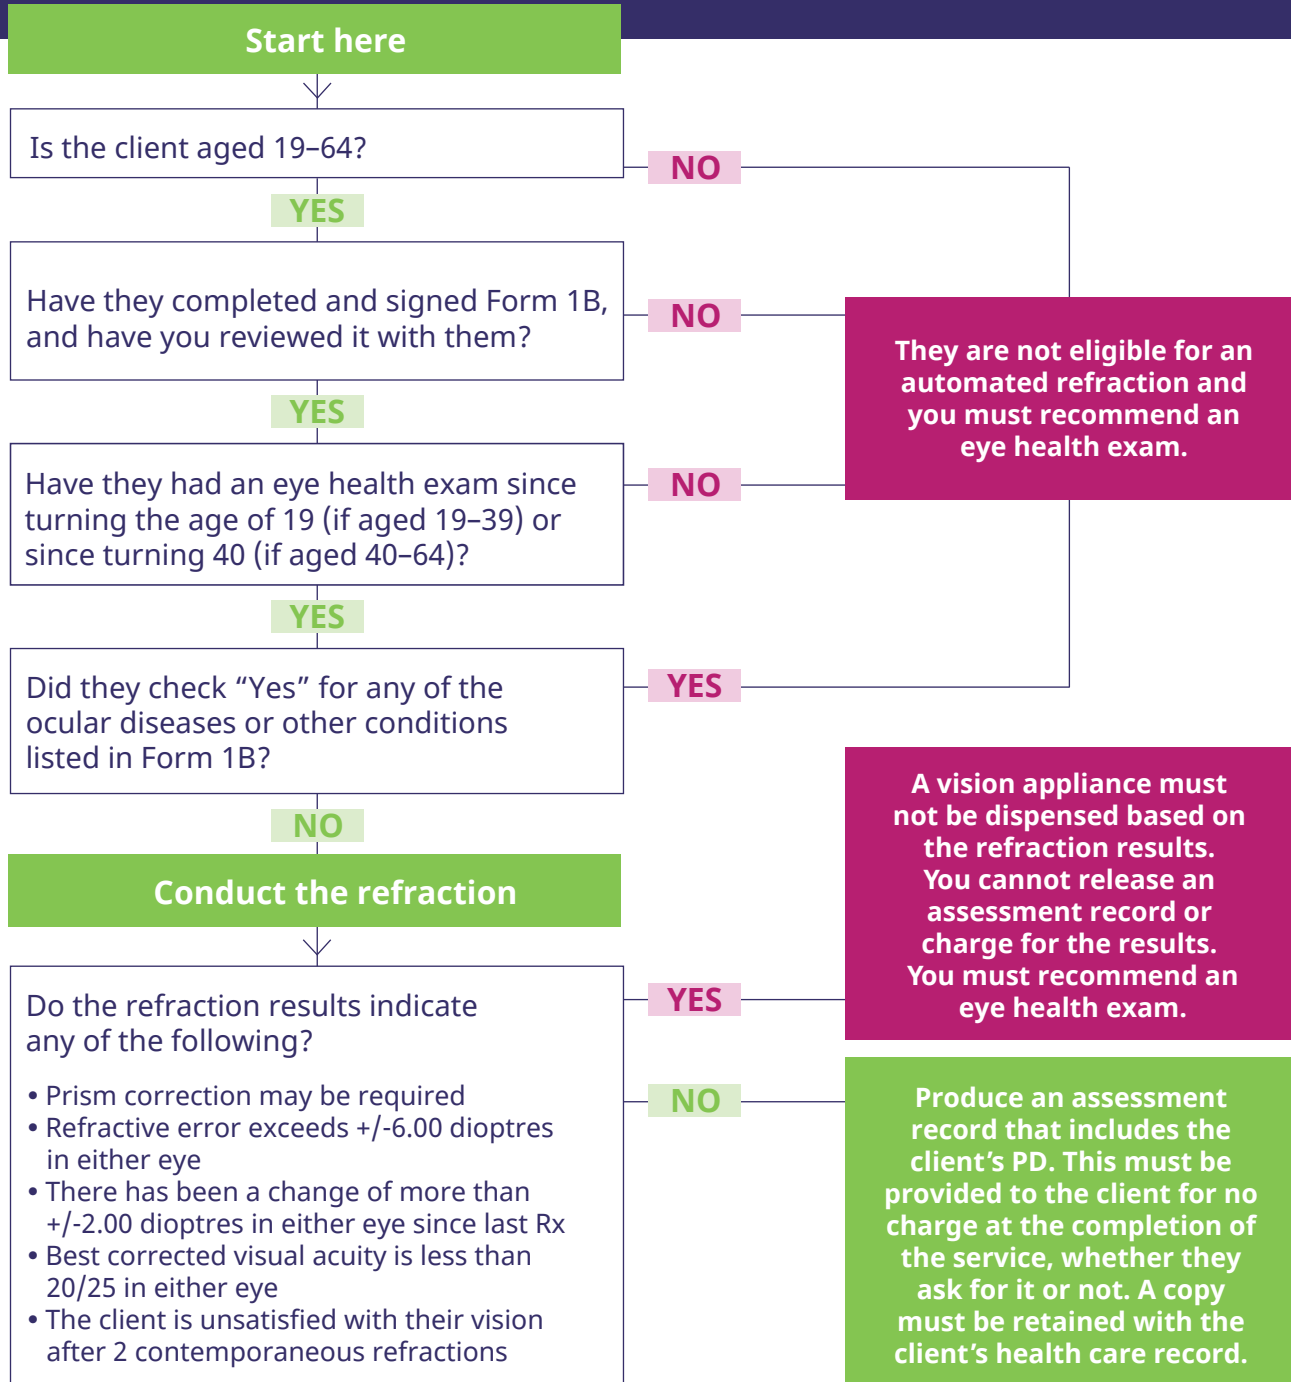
Start here

Is the client aged 19–64?

NO

YES

Have they completed and signed Form 1B, and have you reviewed it with them?

NO

They are not eligible for an automated refraction and you must recommend an eye health exam.

YES

Have they had an eye health exam since turning the age of 19 (if aged 19–39) or since turning 40 (if aged 40–64)?

NO

YES

Did they check “Yes” for any of the ocular diseases or other conditions listed in Form 1B?

YES

NO

Conduct the refraction

A vision appliance must not be dispensed based on the refraction results. You cannot release an assessment record or charge for the results. You must recommend an eye health exam.

Do the refraction results indicate any of the following?

• Prism correction may be required
• Refractive error exceeds +/-6.00 dioptres in either eye
• There has been a change of more than +/-2.00 dioptres in either eye since last Rx
• Best corrected visual acuity is less than 20/25 in either eye
• The client is unsatisfied with their vision after 2 contemporaneous refractions

YES

NO

Produce an assessment record that includes the client’s PD. This must be provided to the client for no charge at the completion of the service, whether they ask for it or not. A copy must be retained with the client’s health care record.